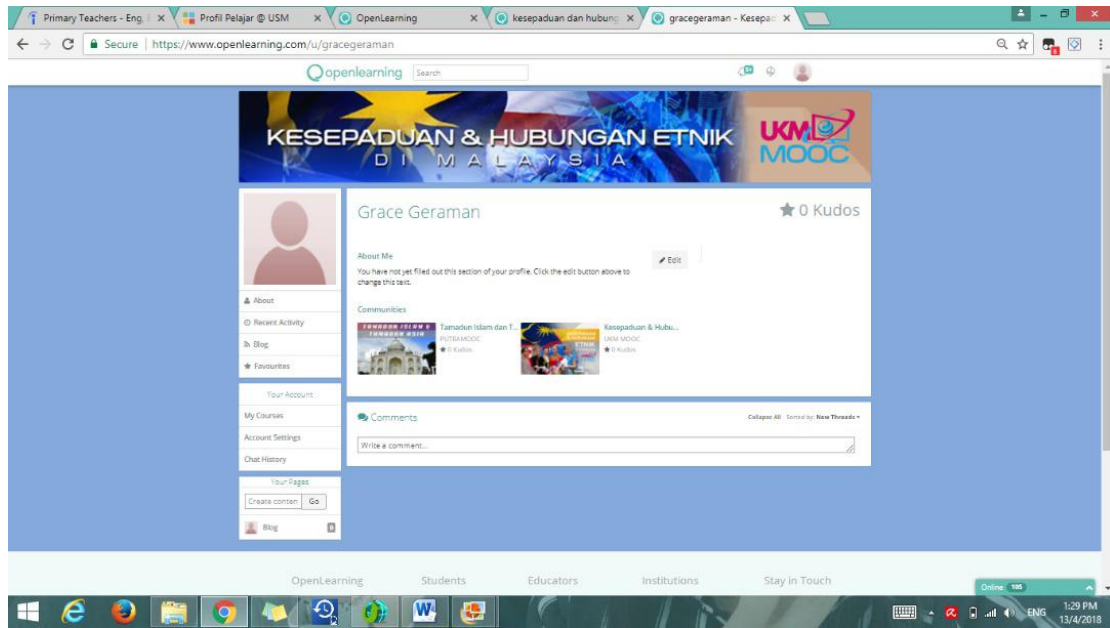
Primary Teachers - Eng ×
Profil Pelajar @ USM ×
OpenLearning ×
kesepaduan dan hubung ×
gracegeraman - Kesepad ×

Secure | https://www.openlearning.com/u/gracegeraman

openlearning Search

KESEPADUAN & HUBUNGAN ETNIK
DI MALAYSIA
UKM MOOC

Grace Geraman
0 Kudos

About Me
Edit
You have not yet filled out this section of your profile. Click the edit button above to change this text.

Communities
Tamadun Islam dan T...
PUTRAMOOC
0 Kudos
Kesepaduan & Hubu...
UKM MOOC
0 Kudos

About
Recent Activity
Blog
Favourites

Your Account
My Courses
Account Settings
Chat History

Your Pages
Create conten Go
Blog

Comments
Collapse All Sorted by: New Threads
Write a comment...

OpenLearning Students Educators Institutions Stay in Touch

Online 105

ENG 1:29 PM 13/4/2018